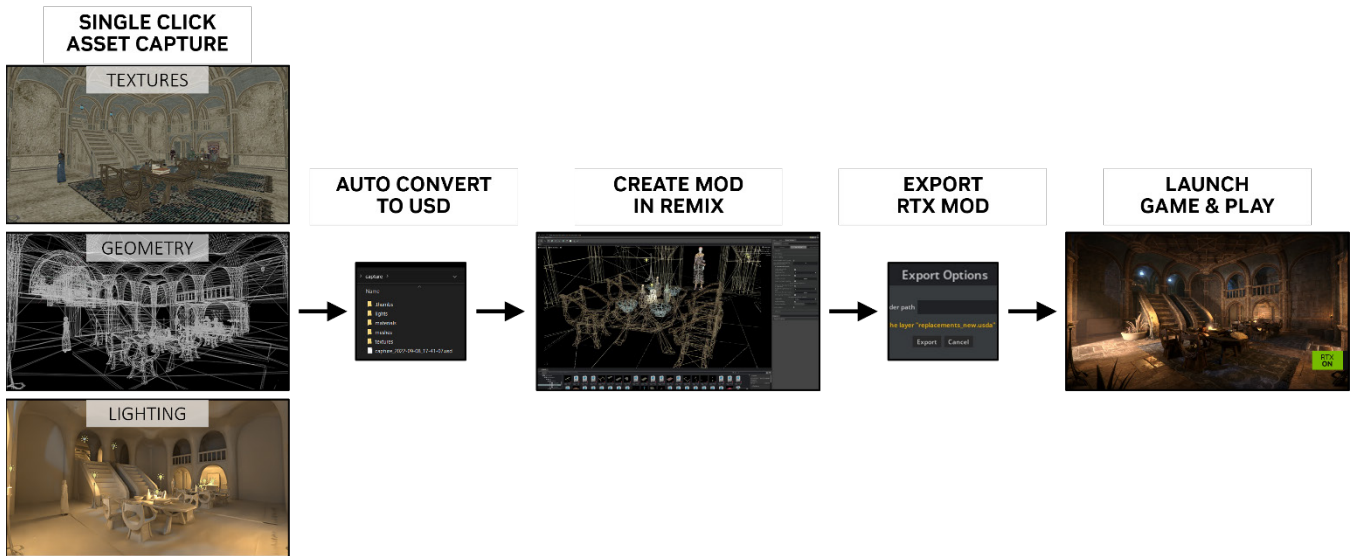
SINGLE CLICK ASSET CAPTURE

TEXTURES

GEOMETRY

LIGHTING

AUTO CONVERT TO USD

capture

Name

thumbs

lights

materials

meshes

textures

capture_2022-09-08_12-41-07.usd

CREATE MOD IN REMIX

EXPORT RTX MOD

Export Options

der path

he layer "replacements_new.usda"

Export Cancel

LAUNCH GAME & PLAY

RTX ON